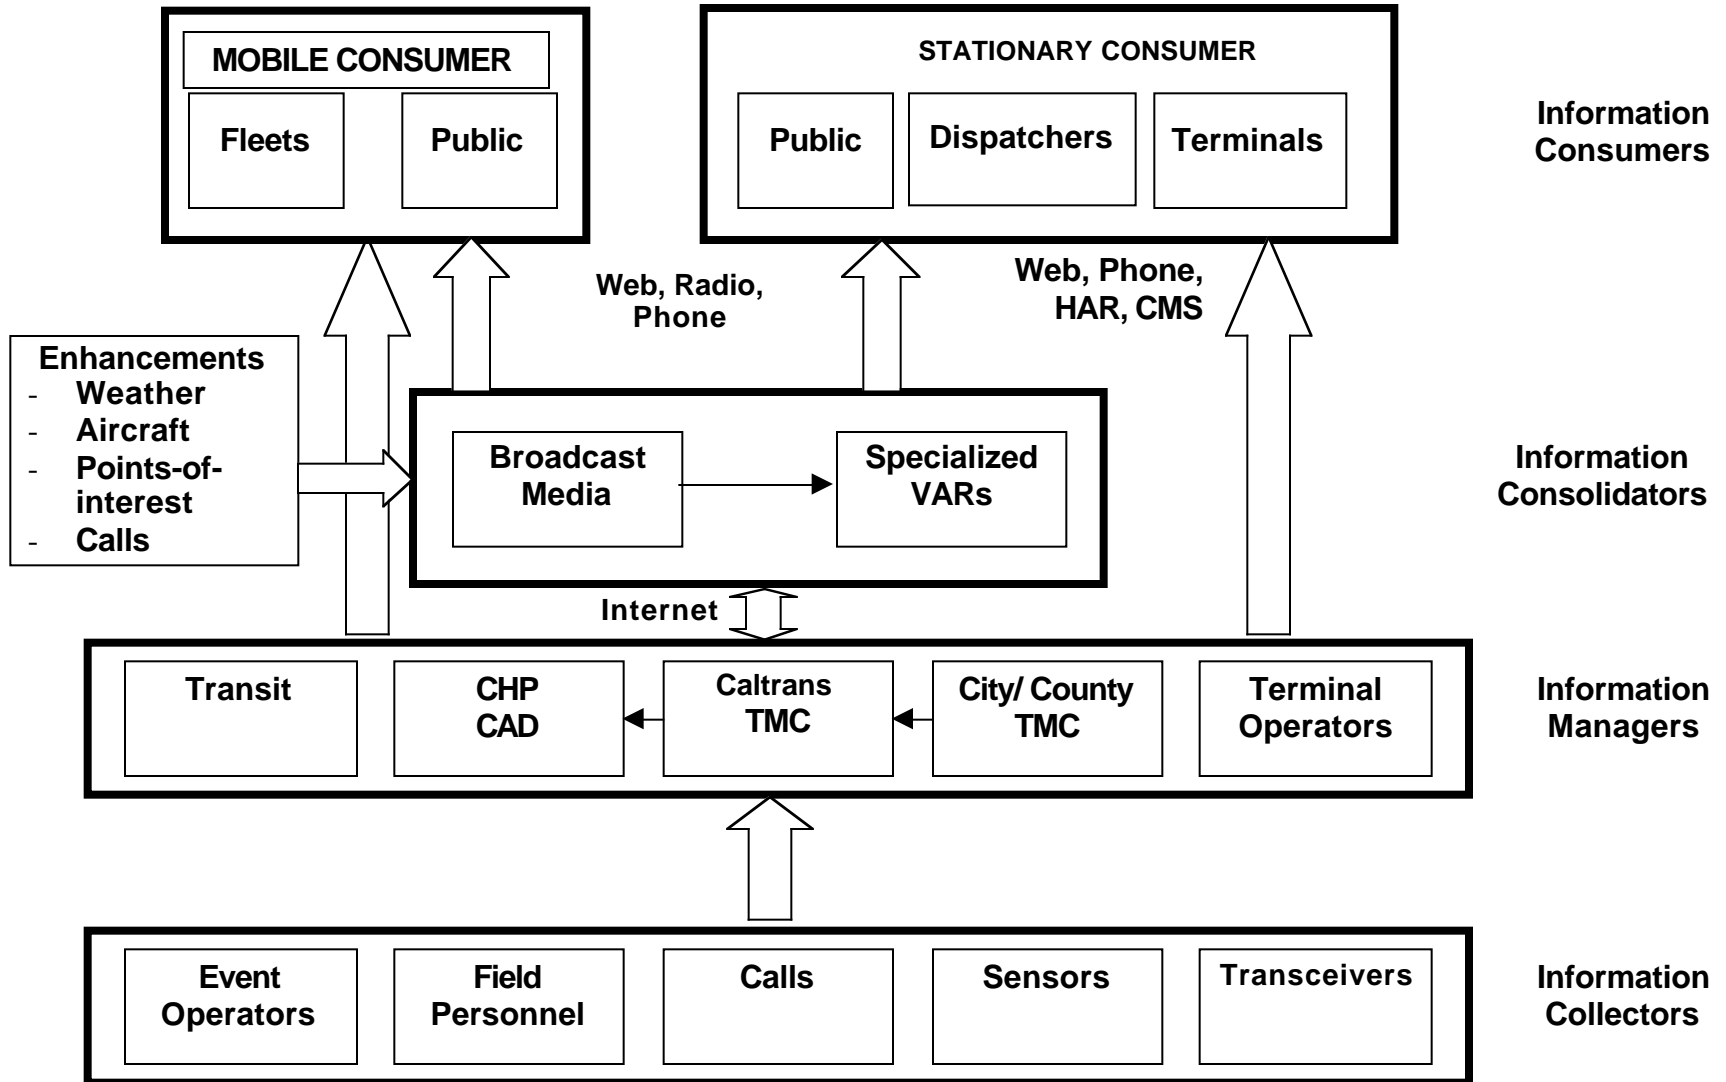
MOBILE CONSUMER

Fleets

Public

STATIONARY CONSUMER

Public

Dispatchers

Terminals

Information Consumers

Web, Radio, Phone

Web, Phone, HAR, CMS

Enhancements
- Weather
- Aircraft
- Points-of-interest
- Calls

Broadcast Media

Specialized VARs

Information Consolidators

Internet

Transit

CHP CAD

Caltrans TMC

City/ County TMC

Terminal Operators

Information Managers

Event Operators

Field Personnel

Calls

Sensors

Transceivers

Information Collectors